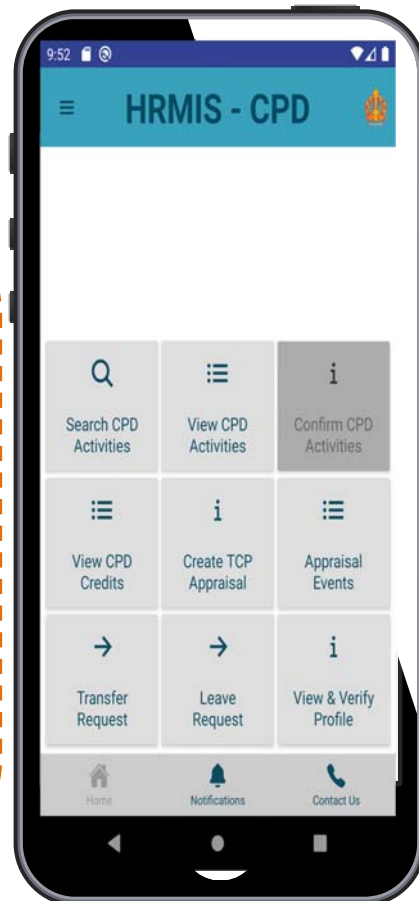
9:52

HRMIS - CPD

Search CPD Activities

View CPD Activities

Confirm CPD Activities

View CPD Credits

Create TCP Appraisal

Appraisal Events

Transfer Request

Leave Request

View & Verify Profile

Home

Notifications

Contact Us